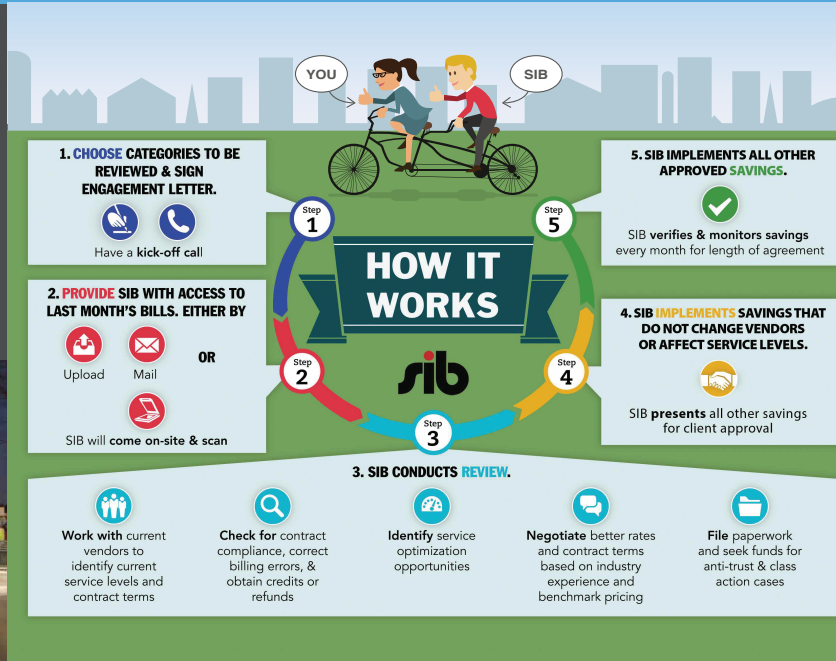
YOU

SIB

1. CHOOSE CATEGORIES TO BE REVIEWED & SIGN ENGAGEMENT LETTER.

Have a kick-off call

Step 1

HOW IT WORKS

sib

5. SIB IMPLEMENTS ALL OTHER APPROVED SAVINGS.

SIB verifies & monitors savings every month for length of agreement

Step 5

2. PROVIDE SIB WITH ACCESS TO LAST MONTH'S BILLS. EITHER BY

Upload

Mail

OR

SIB will come on-site & scan

Step 2

4. SIB IMPLEMENTS SAVINGS THAT DO NOT CHANGE VENDORS OR AFFECT SERVICE LEVELS.

SIB presents all other savings for client approval

Step 4

Step 3

3. SIB CONDUCTS REVIEW.

Work with current vendors to identify current service levels and contract terms

Check for contract compliance, correct billing errors, & obtain credits or refunds

Identify service optimization opportunities

Negotiate better rates and contract terms based on industry experience and benchmark pricing

File paperwork and seek funds for anti-trust & class action cases